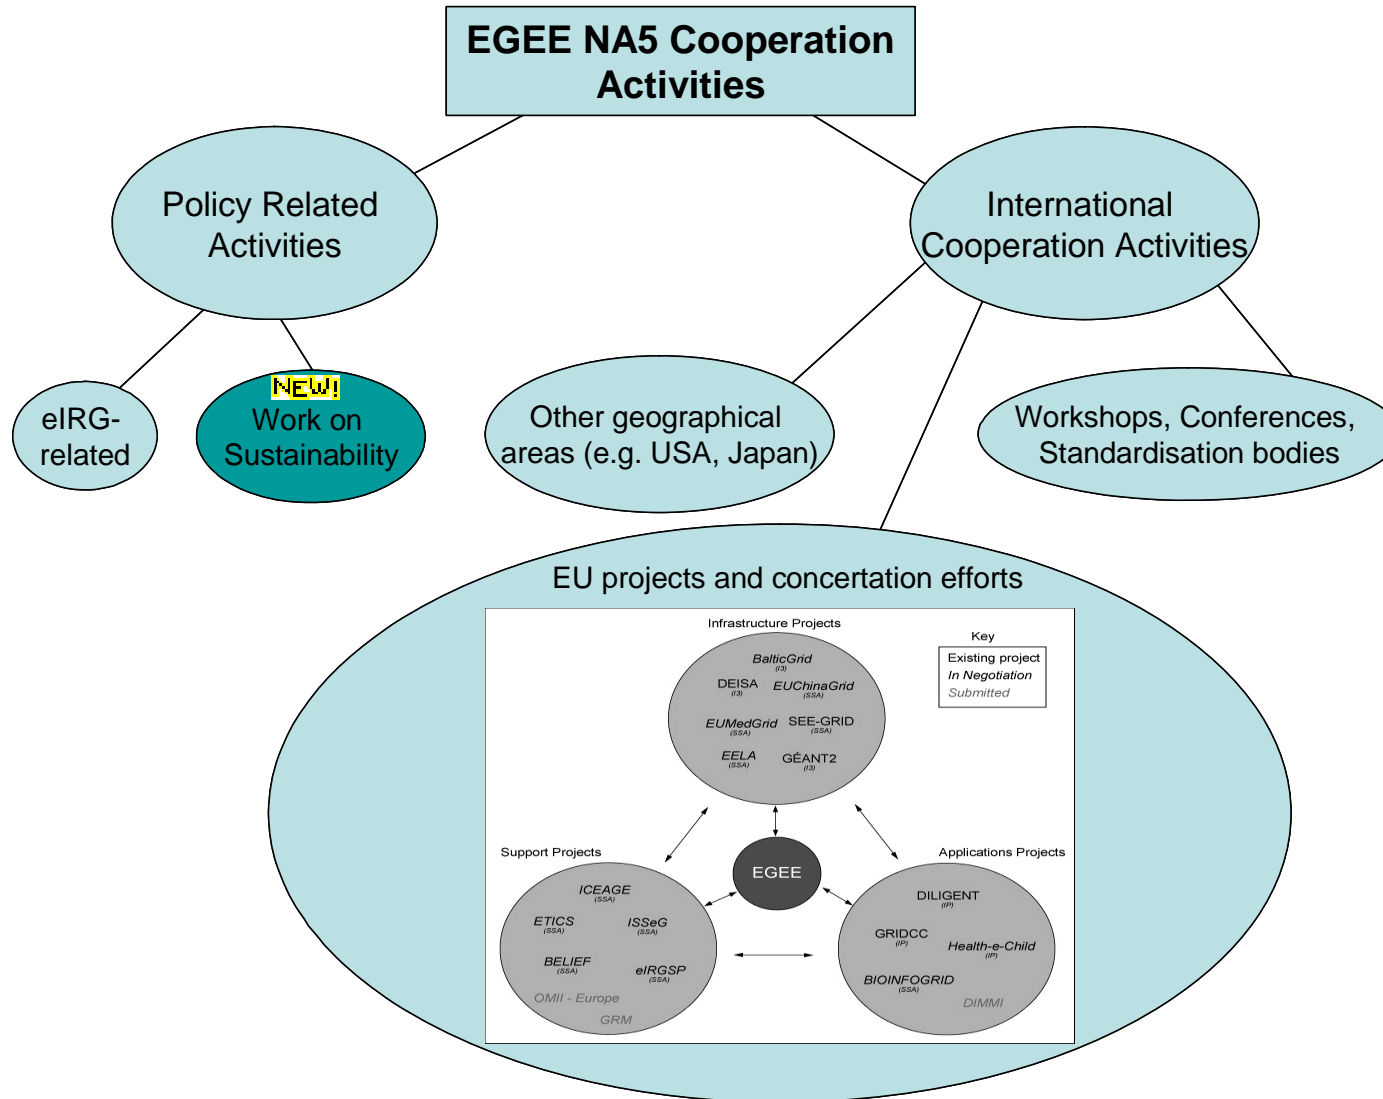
EGEE NA5 Cooperation Activities

Policy Related Activities

International Cooperation Activities

eIRG-related

NEW!
Work on Sustainability

Other geographical areas (e.g. USA, Japan)

Workshops, Conferences, Standardisation bodies

EU projects and concertation efforts

Infrastructure Projects

Key
Existing project
In Negotiation
Submitted

BalticGrid
(I3)
DEISA
(I3)
EUChinaGrid
(SSA)
EUMedGrid
(SSA)
SEE-GRID
(SSA)
EELA
(SSA)
GÉANT2
(I3)

Support Projects

EGEE

Applications Projects

ICEAGE
(SSA)
ETICS
(SSA)
ISSeG
(SSA)
BELIEF
(SSA)
eIRGSP
(SSA)
OMII - Europe
GRM

DILIGENT
(IP)
GRIDCC
(IP)
Health-e-Child
(IP)
BIOINFOGRID
(SSA)
DIMMI